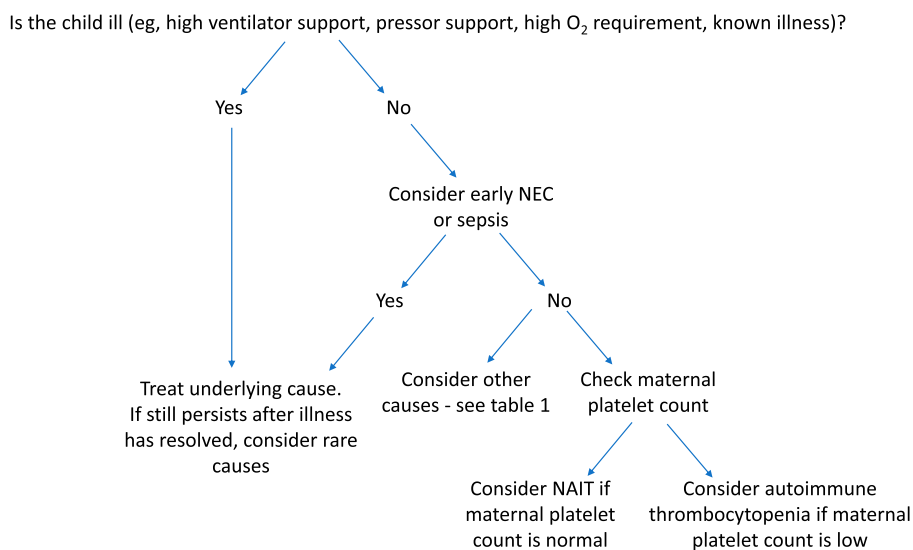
Is the child ill (eg, high ventilator support, pressor support, high $O_2$ requirement, known illness)?

Yes

No

Consider early NEC or sepsis

Yes

No

Treat underlying cause. If still persists after illness has resolved, consider rare causes

Consider other causes - see table 1

Check maternal platelet count

Consider NAIT if maternal platelet count is normal

Consider autoimmune thrombocytopenia if maternal platelet count is low